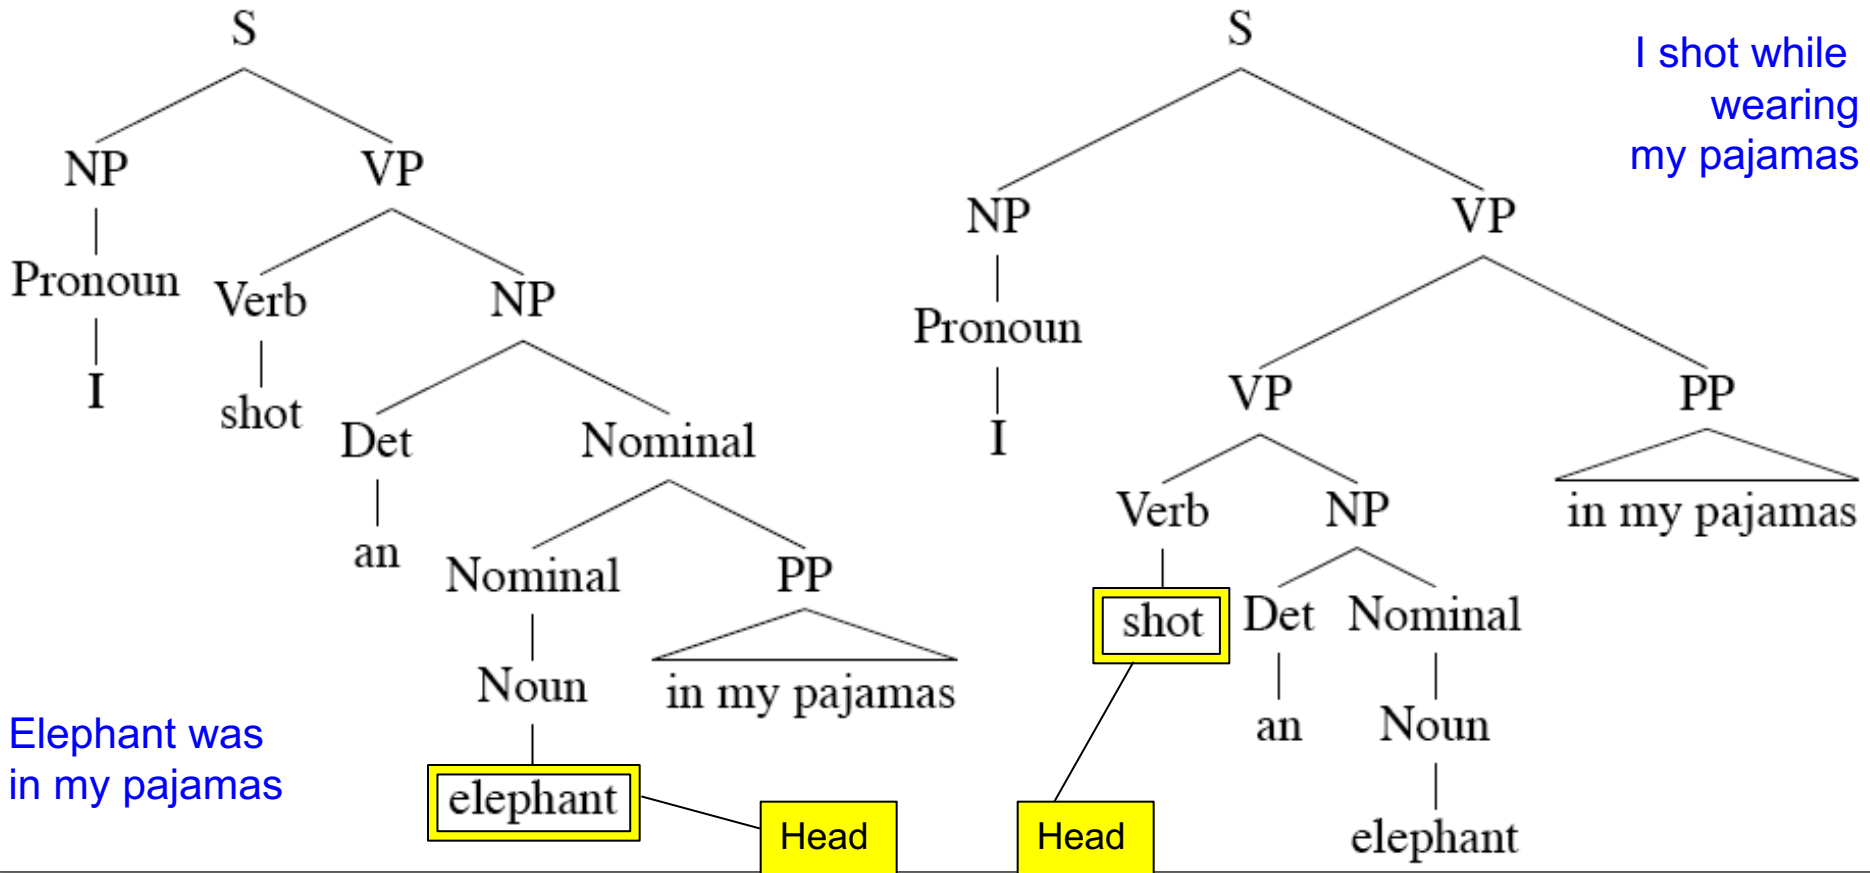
S

NP VP

Pronoun Verb NP

I shot Det Nominal

an Nominal PP

Noun in my pajamas

elephant

Elephant was in my pajamas

Head

S

I shot while wearing my pajamas

NP VP

Pronoun VP PP

I Verb NP in my pajamas

shot Det Nominal

an Noun

elephant

Head